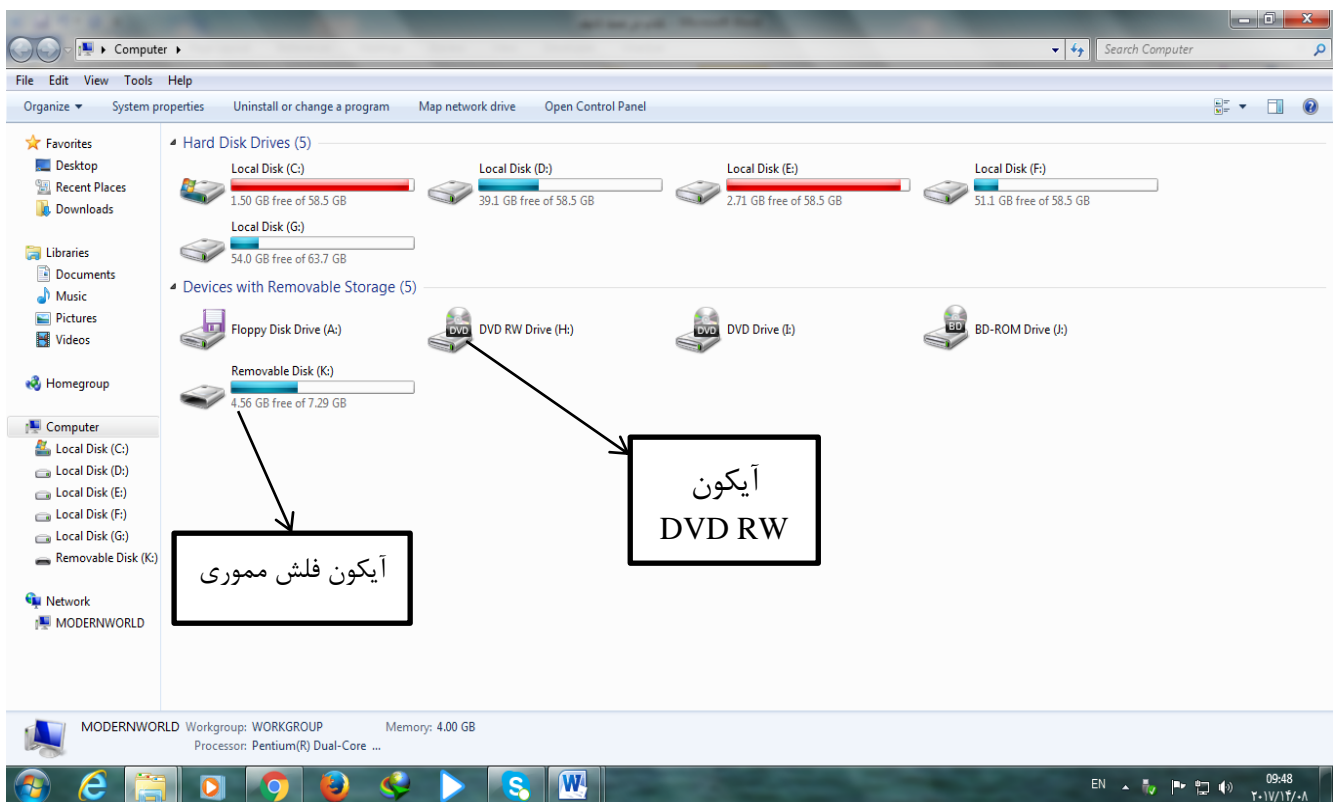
Computer ▸

Search Computer

File Edit View Tools Help

Organize ▾ System properties Uninstall or change a program Map network drive Open Control Panel

Favorites
Desktop
Recent Places
Downloads

Libraries
Documents
Music
Pictures
Videos

Homegroup

Computer
Local Disk (C:)
Local Disk (D:)
Local Disk (E:)
Local Disk (F:)
Local Disk (G:)
Removable Disk (K:)

Network
MODERNWORLD

Hard Disk Drives (5)

Local Disk (C:)
1.50 GB free of 58.5 GB

Local Disk (D:)
39.1 GB free of 58.5 GB

Local Disk (E:)
2.71 GB free of 58.5 GB

Local Disk (F:)
51.1 GB free of 58.5 GB

Local Disk (G:)
54.0 GB free of 63.7 GB

Devices with Removable Storage (5)

Floppy Disk Drive (A:)

DVD RW Drive (H:)

DVD Drive (I:)

BD-ROM Drive (J:)

Removable Disk (K:)
4.56 GB free of 7.29 GB

آیکون
DVD RW

آیکون فلش مموری

MODERNWORLD Workgroup: WORKGROUP Memory: 4.00 GB
Processor: Pentium(R) Dual-Core ...

EN
09:48
۲۰۱۷/۱۴/۰۸